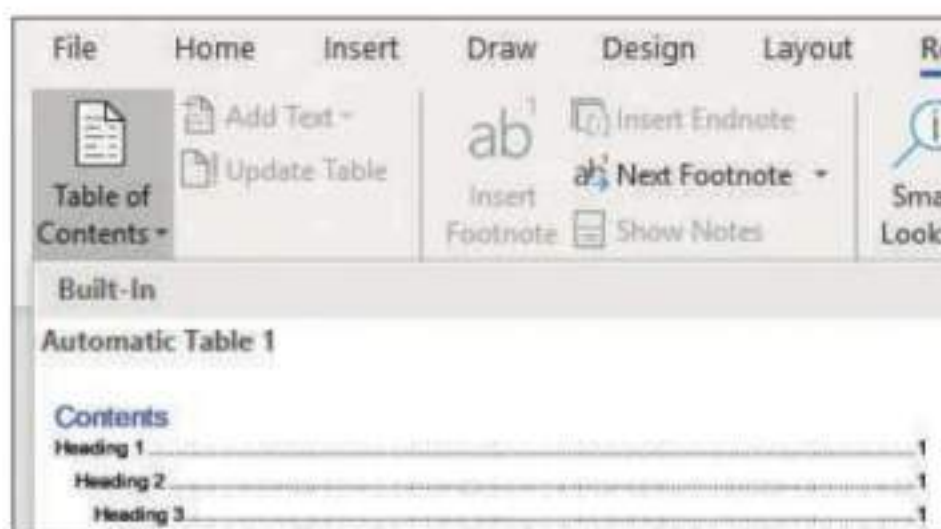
File Home Insert Draw Design Layout R

Table of Contents
Add Text
Update Table
ab
Insert Footnote
Insert Endnote
Next Footnote
Show Notes
Sma Look

Built-In

Automatic Table 1

Contents
Heading 1 ........ 1
Heading 2 ........ 1
Heading 3 ........ 1